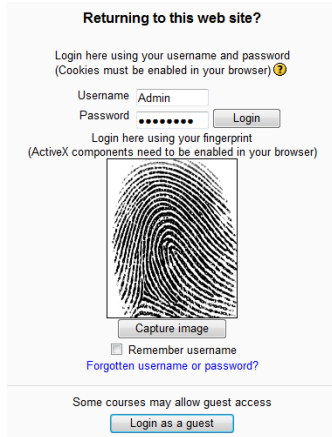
Returning to this web site?

Login here using your username and password
(Cookies must be enabled in your browser) ?

Username Admin
Password ••••••••• Login

Login here using your fingerprint
(ActiveX components need to be enabled in your browser)

Capture image

Remember username

Forgotten username or password?

Some courses may allow guest access

Login as a guest